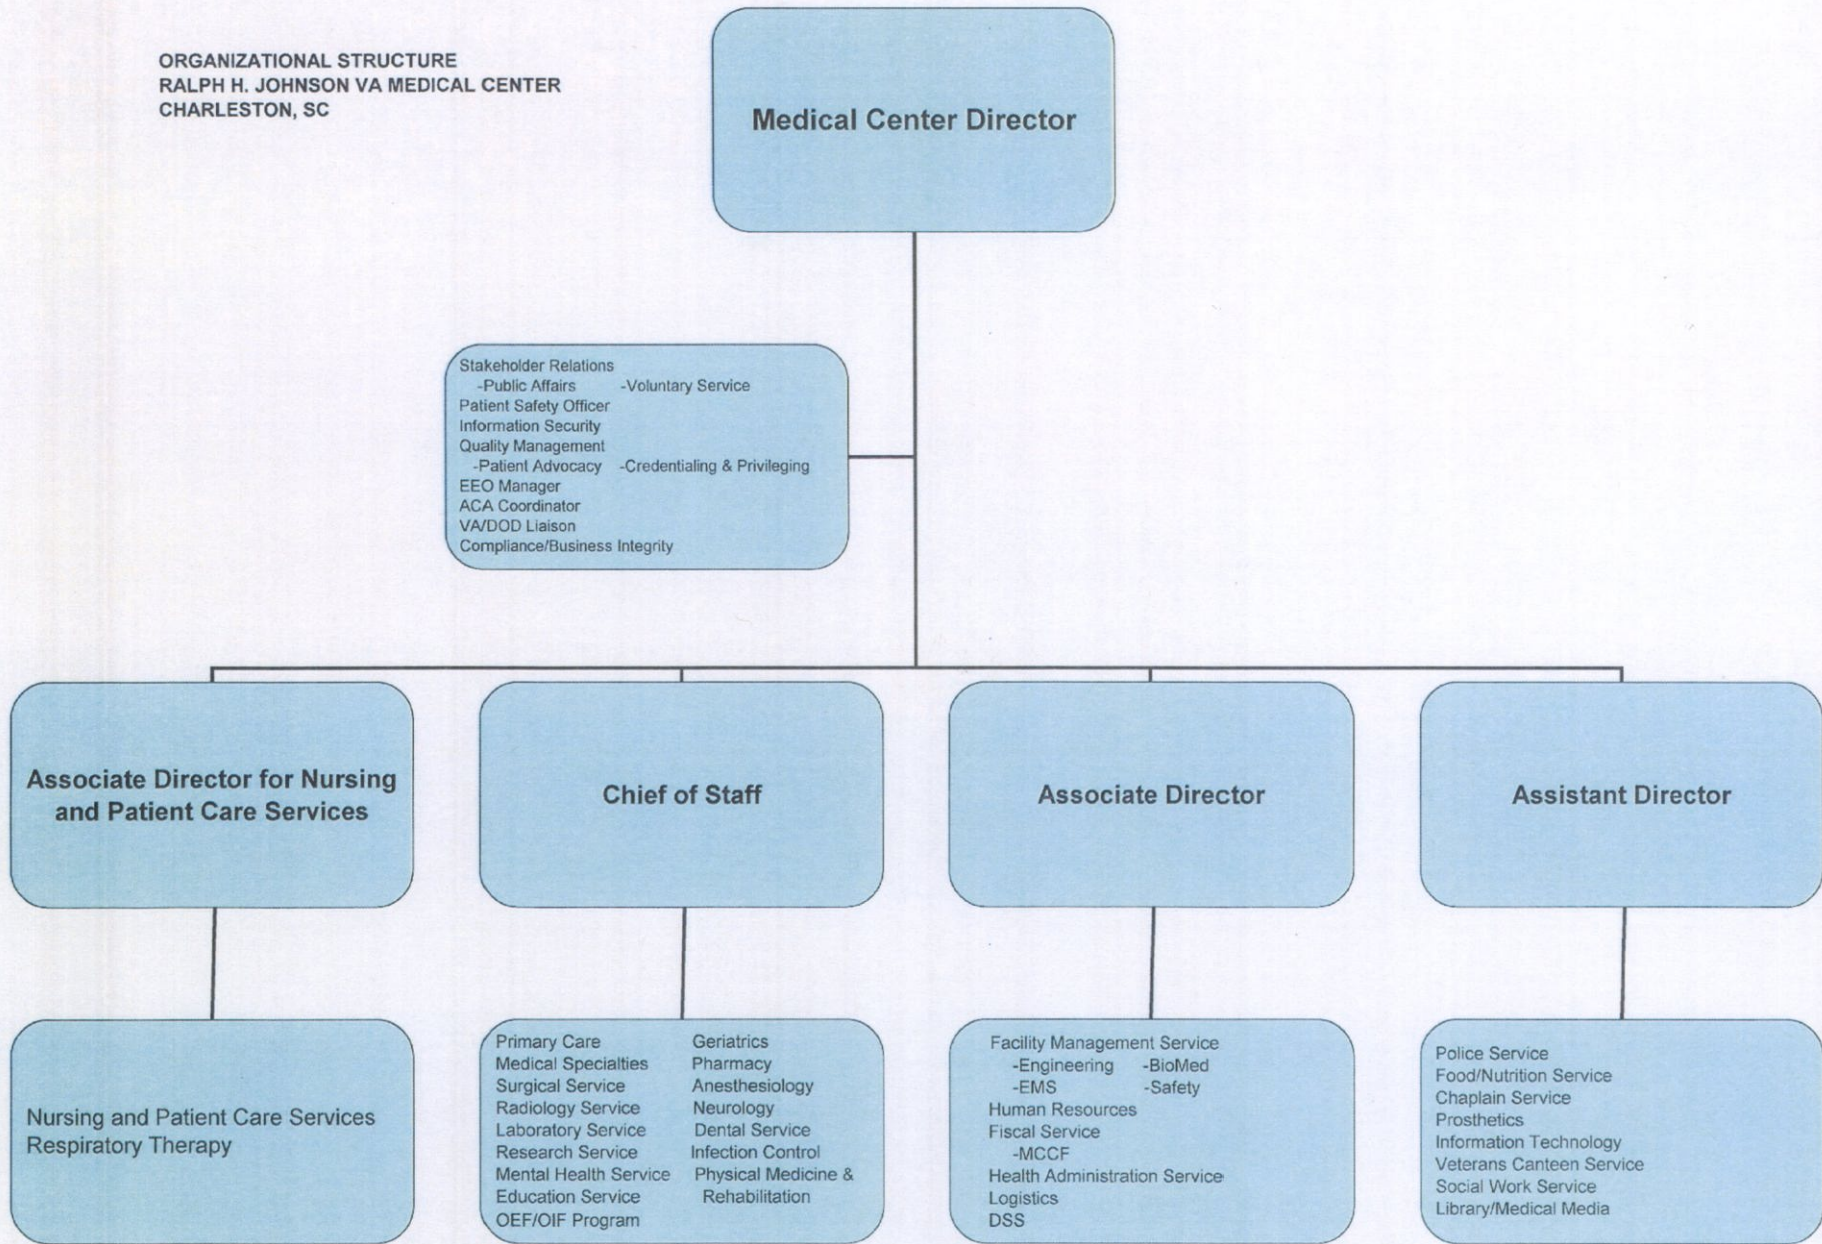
ORGANIZATIONAL STRUCTURE
RALPH H. JOHNSON VA MEDICAL CENTER
CHARLESTON, SC

Medical Center Director

Stakeholder Relations
-Public Affairs -Voluntary Service
Patient Safety Officer
Information Security
Quality Management
-Patient Advocacy -Credentialing & Privileging
EEO Manager
ACA Coordinator
VA/DOD Liaison
Compliance/Business Integrity

Associate Director for Nursing and Patient Care Services

Chief of Staff

Associate Director

Assistant Director

Nursing and Patient Care Services
Respiratory Therapy

Primary Care
Medical Specialties
Surgical Service
Radiology Service
Laboratory Service
Research Service
Mental Health Service
Education Service
OEF/OIF Program

Geriatrics
Pharmacy
Anesthesiology
Neurology
Dental Service
Infection Control
Physical Medicine & Rehabilitation

Facility Management Service
-Engineering -BioMed
-EMS -Safety
Human Resources
Fiscal Service
-MCCF
Health Administration Service
Logistics
DSS

Police Service
Food/Nutrition Service
Chaplain Service
Prosthetics
Information Technology
Veterans Canteen Service
Social Work Service
Library/Medical Media